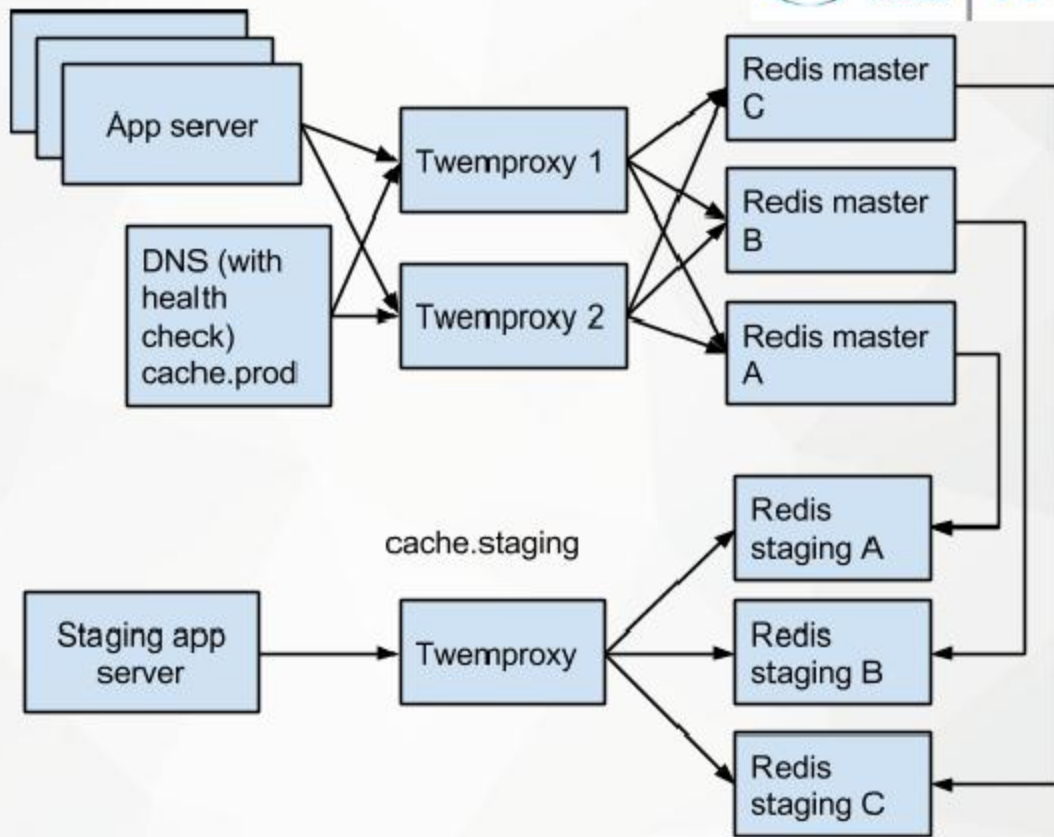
App server

DNS (with health check) cache.prod

Twemproxy 1

Twemproxy 2

Redis master C

Redis master B

Redis master A

cache.staging

Redis staging A

Staging app server

Twemproxy

Redis staging B

Redis staging C